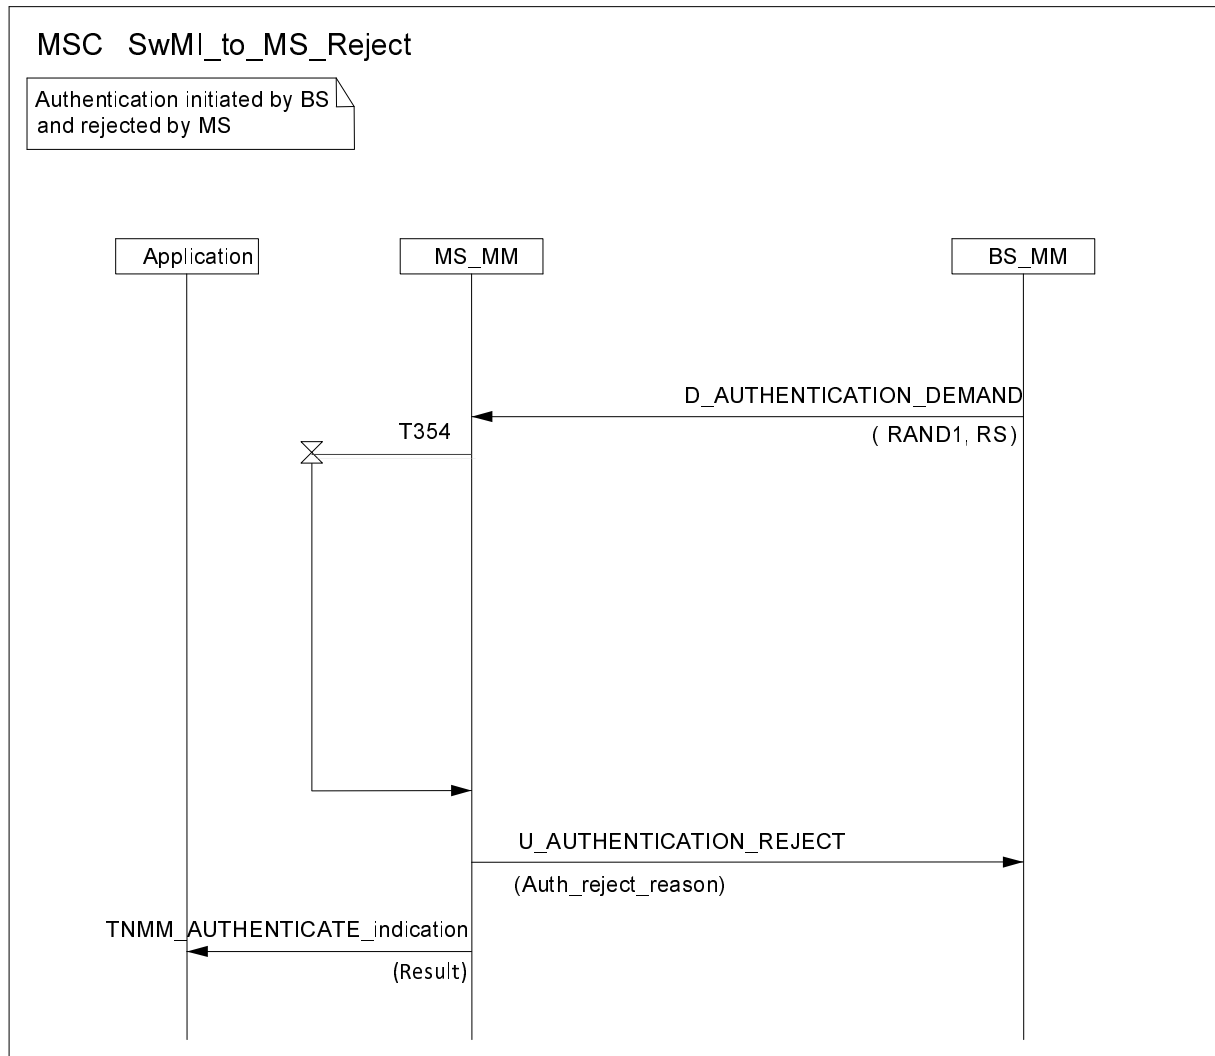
MSC SwMI_to_MS_Reject

Authentication initiated by BS and rejected by MS

Application

MS_MM

BS_MM

D_AUTHENTICATION_DEMAND

( RAND1, RS)

T354

U_AUTHENTICATION_REJECT

(Auth_reject_reason)

TNMM_AUTHENTICATE_indication

(Result)